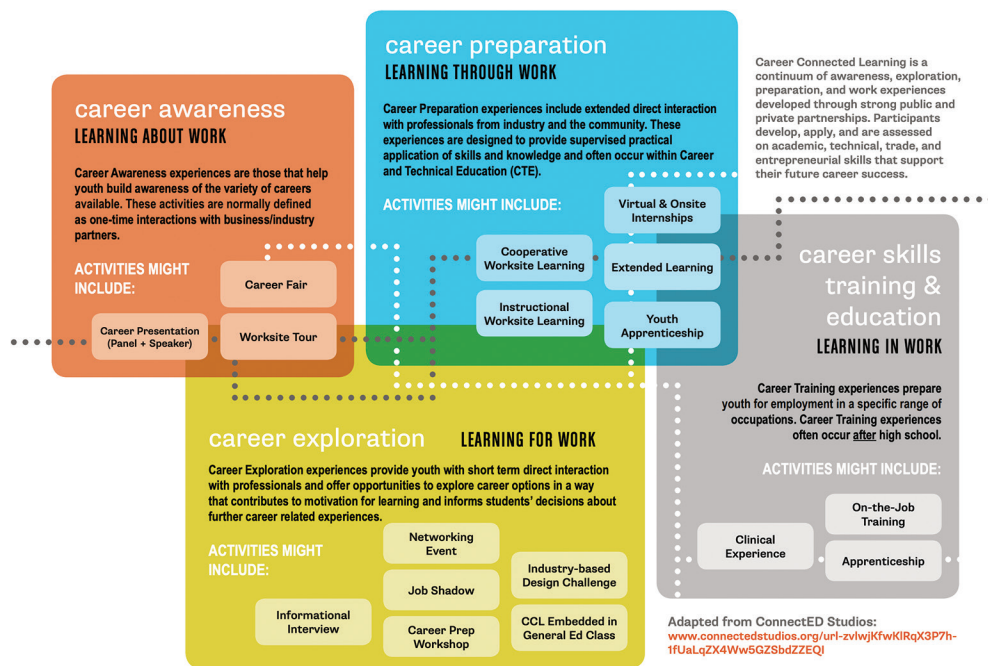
career preparation
LEARNING THROUGH WORK

Career Preparation experiences include extended direct interaction with professionals from industry and the community. These experiences are designed to provide supervised practical application of skills and knowledge and often occur within Career and Technical Education (CTE).

ACTIVITIES MIGHT INCLUDE:

Virtual & Onsite Internships

Cooperative Worksite Learning

Extended Learning

Instructional Worksite Learning

Youth Apprenticeship

Career Connected Learning is a continuum of awareness, exploration, preparation, and work experiences developed through strong public and private partnerships. Participants develop, apply, and are assessed on academic, technical, trade, and entrepreneurial skills that support their future career success.

career awareness
LEARNING ABOUT WORK

Career Awareness experiences are those that help youth build awareness of the variety of careers available. These activities are normally defined as one-time interactions with business/industry partners.

ACTIVITIES MIGHT INCLUDE:

Career Fair

Career Presentation (Panel + Speaker)

Worksite Tour

career skills training & education
LEARNING IN WORK

Career Training experiences prepare youth for employment in a specific range of occupations. Career Training experiences often occur after high school.

ACTIVITIES MIGHT INCLUDE:

On-the-Job Training

Clinical Experience

Apprenticeship

career exploration
LEARNING FOR WORK

Career Exploration experiences provide youth with short term direct interaction with professionals and offer opportunities to explore career options in a way that contributes to motivation for learning and informs students' decisions about further career related experiences.

ACTIVITIES MIGHT INCLUDE:

Networking Event

Industry-based Design Challenge

Job Shadow

Informational Interview

Career Prep Workshop

CCL Embedded in General Ed Class

Adapted from ConnectED Studios:
www.connectedstudios.org/url-zvlwjKfwKlRqX3P7h-1fUaLqZX4Ww5GZSbdZZEQI